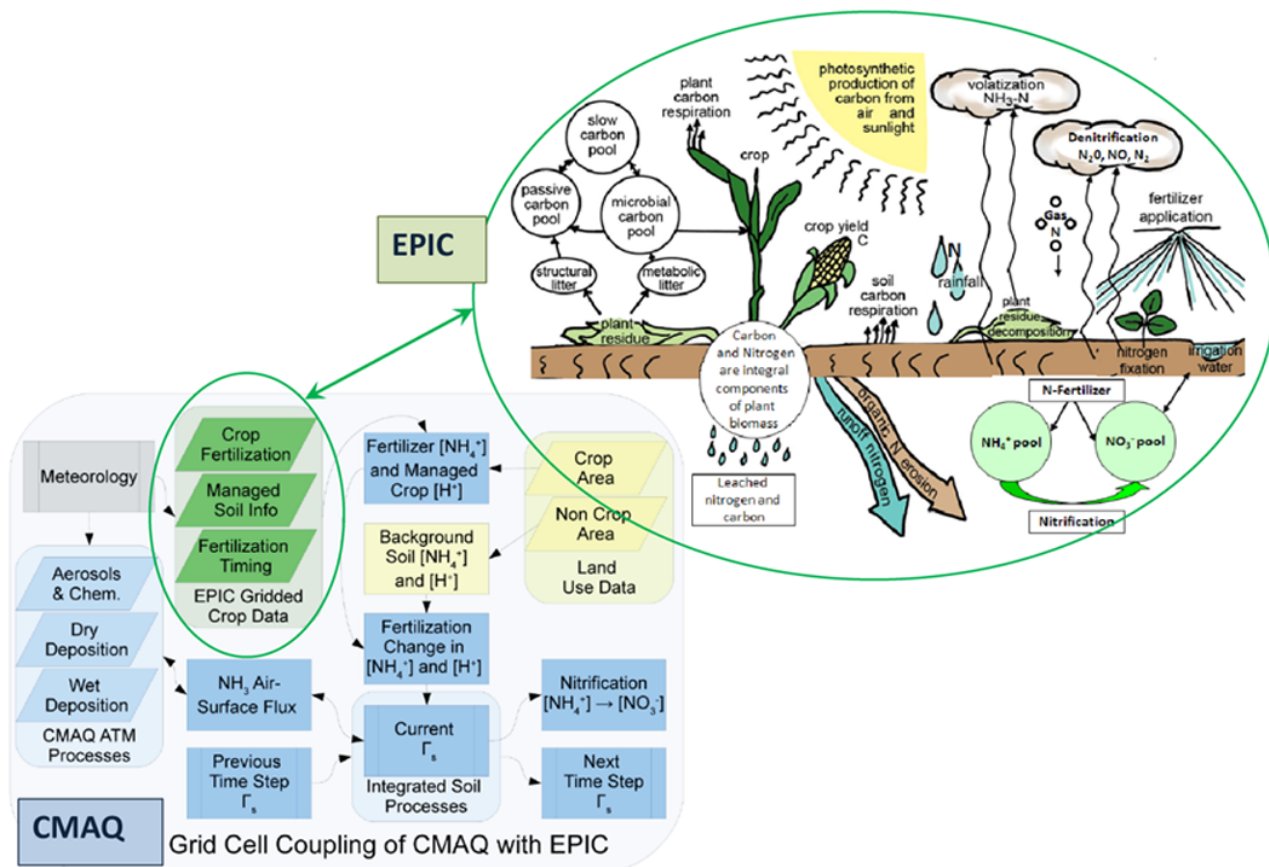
EPIC

slow carbon pool

passive carbon pool

microbial carbon pool

structural litter

metabolic litter

plant residue

plant carbon respiration

crop

photosynthetic production of carbon from air and sunlight

crop yield C

soil carbon respiration

Carbon and Nitrogen are integral components of plant biomass

Leached nitrogen and carbon

runoff nitrogen

organic N erosion

N rainfall

volatization $NH_3$-N

Denitrification $N_20$, NO, $N_2$

Gas N O

fertilizer application

plant residue decomposition

nitrogen fixation

irrigation water

N-Fertilizer

$NH_4^+$ pool

$NO_3^-$ pool

Nitrification

Meteorology

Crop Fertilization

Managed Soil Info

Fertilization Timing

EPIC Gridded Crop Data

Fertilizer [$NH_4^+$] and Managed Crop [$H^+$]

Crop Area

Non Crop Area

Land Use Data

Background Soil [$NH_4^+$] and [$H^+$]

Aerosols & Chem.

Dry Deposition

Wet Deposition

CMAQ ATM Processes

Fertilization Change in [$NH_4^+$] and [$H^+$]

$NH_3$ Air-Surface Flux

Nitrification [$NH_4^+$] → [$NO_3^-$]

Current $\Gamma_s$

Integrated Soil Processes

Previous Time Step $\Gamma_s$

Next Time Step $\Gamma_s$

CMAQ

Grid Cell Coupling of CMAQ with EPIC